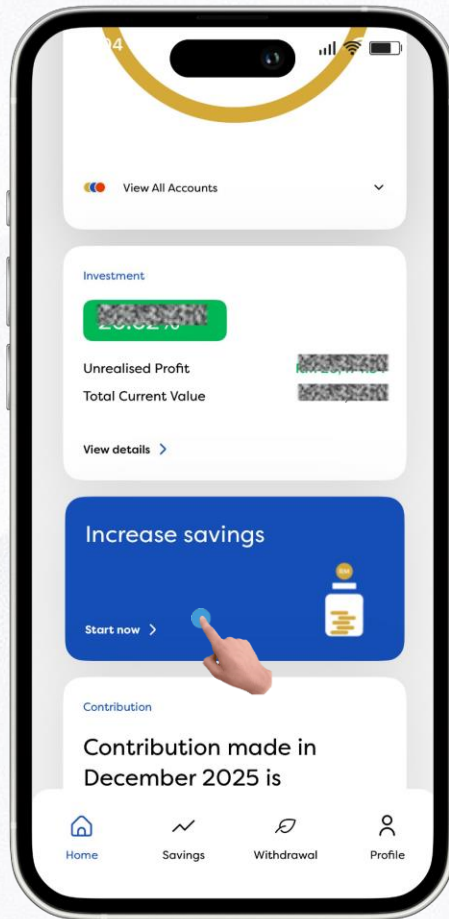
04

View All Accounts

Investment

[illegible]

Unrealised Profit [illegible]

Total Current Value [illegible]

View details

Increase savings

Start now

Contribution

Contribution made in December 2025 is

Home

Savings

Withdrawal

Profile